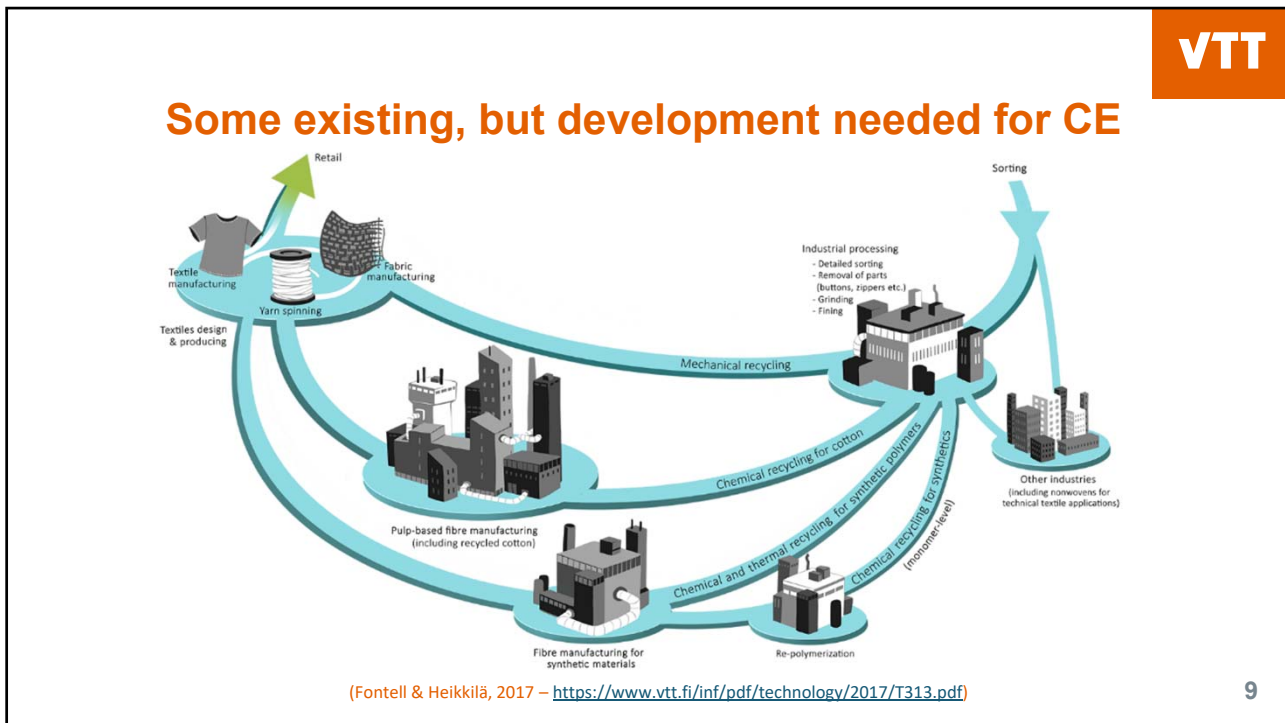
VTT

Some existing, but development needed for CE

Retail

Sorting

Textile manufacturing

Yarn spinning

Fabric manufacturing

Textiles design & producing

Industrial processing
- Detailed sorting
- Removal of parts (buttons, zippers etc.)
- Grinding
- Fining

Mechanical recycling

Chemical recycling for cotton

Chemical and thermal recycling for synthetic polymers

Chemical recycling for synthetics (monomer-level)

Other industries (including nonwovens for technical textile applications)

Pulp-based fibre manufacturing (including recycled cotton)

Fibre manufacturing for synthetic materials

Re-polymerization

(Fontell & Heikkilä, 2017 – https://www.vtt.fi/inf/pdf/technology/2017/T313.pdf)

9